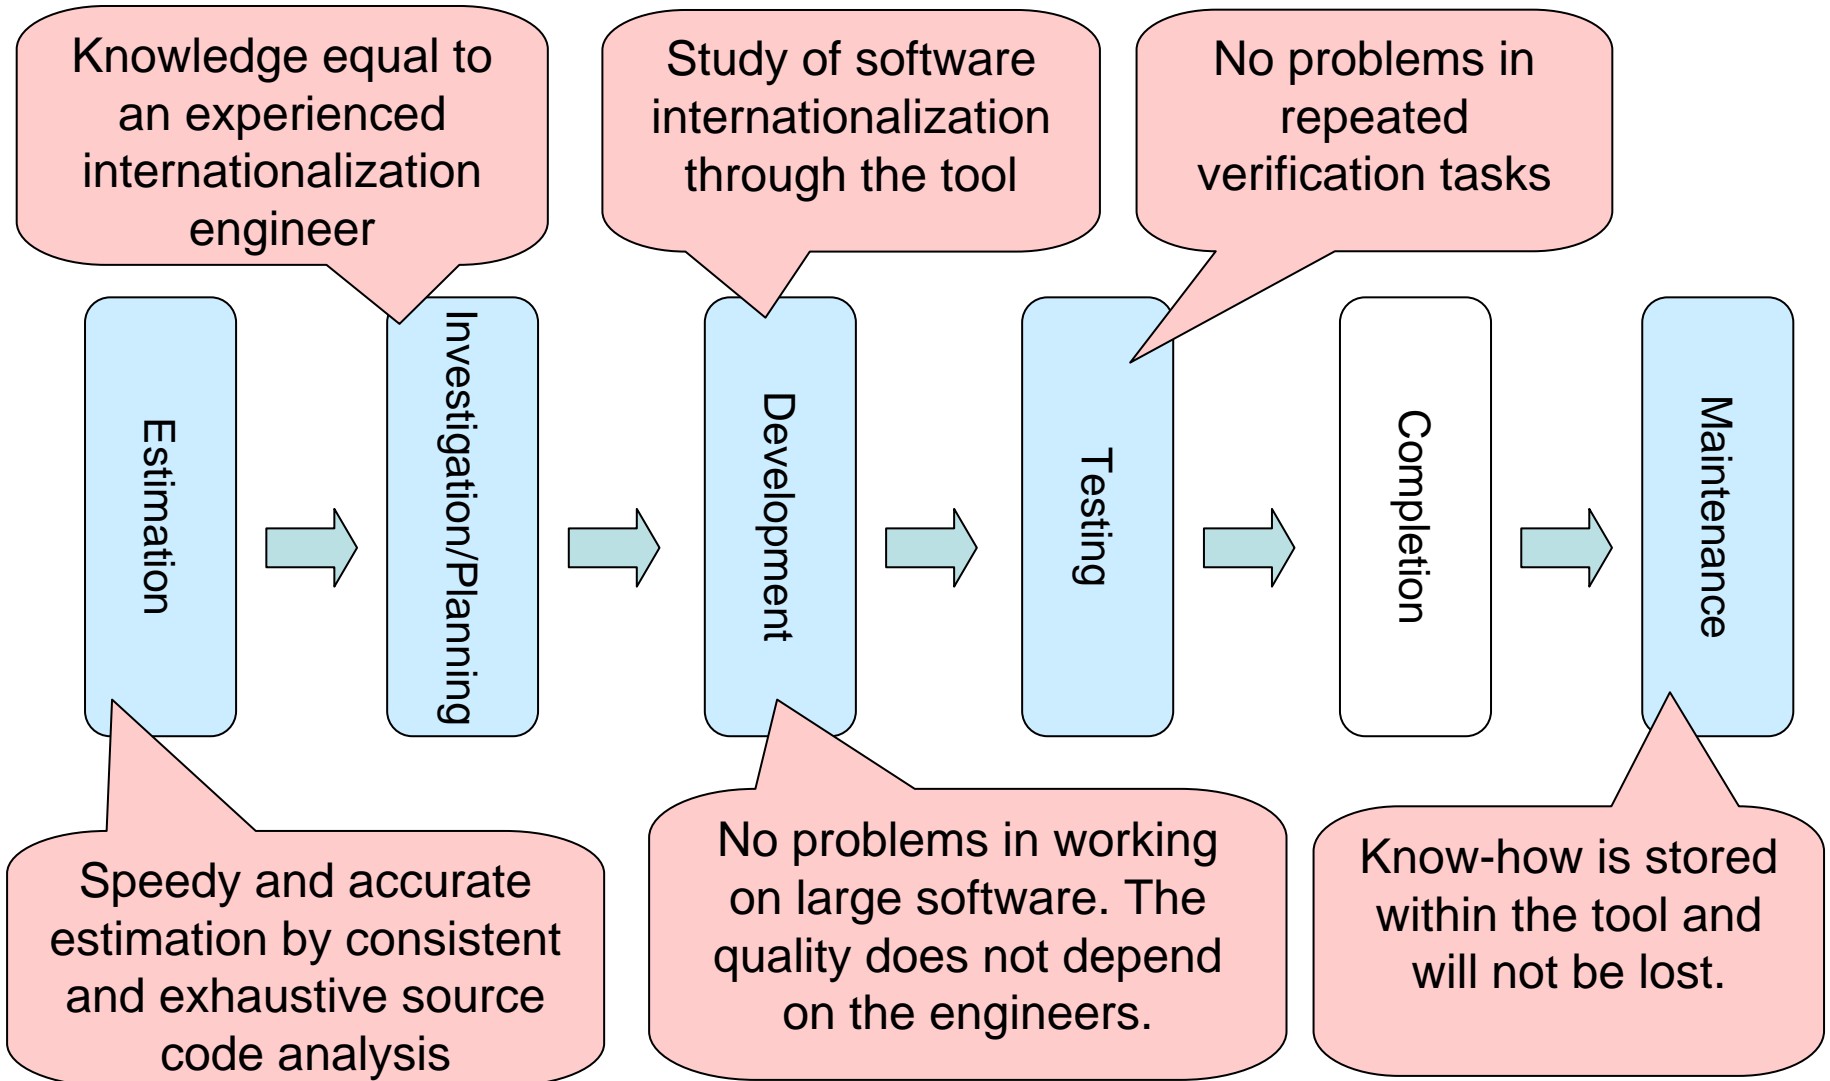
Knowledge equal to an experienced internationalization engineer

Study of software internationalization through the tool

No problems in repeated verification tasks

Estimation

Investigation/Planning

Development

Testing

Completion

Maintenance

Speedy and accurate estimation by consistent and exhaustive source code analysis

No problems in working on large software. The quality does not depend on the engineers.

Know-how is stored within the tool and will not be lost.